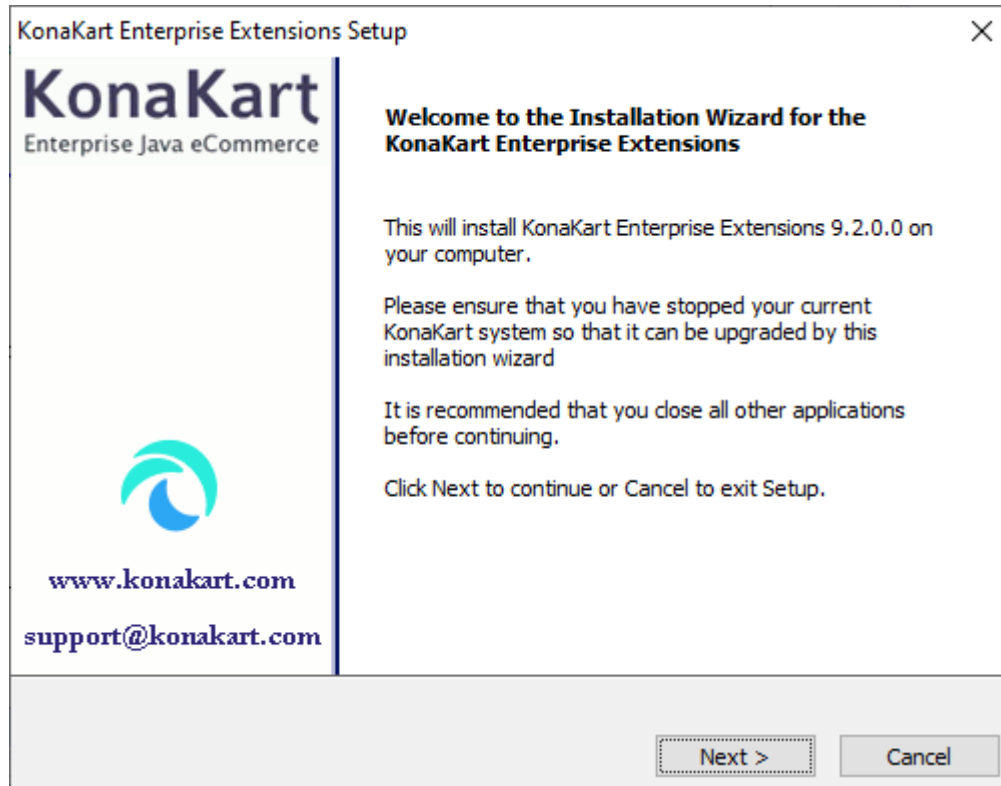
KonaKart Enterprise Extensions Setup

×

KonaKart
Enterprise Java eCommerce

www.konakart.com

support@konakart.com

Welcome to the Installation Wizard for the KonaKart Enterprise Extensions

This will install KonaKart Enterprise Extensions 9.2.0.0 on your computer.

Please ensure that you have stopped your current KonaKart system so that it can be upgraded by this installation wizard

It is recommended that you close all other applications before continuing.

Click Next to continue or Cancel to exit Setup.

Next >

Cancel